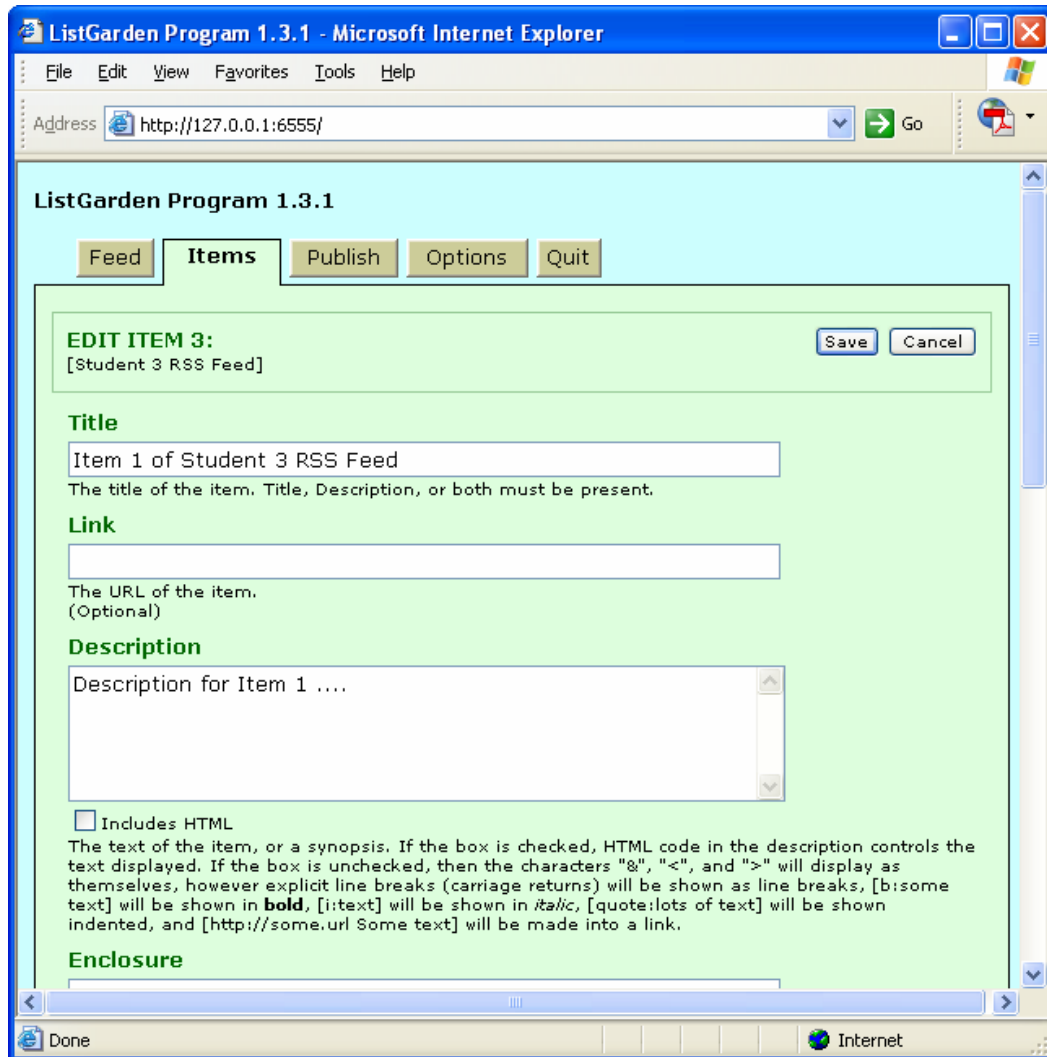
ListGarden Program 1.3.1 - Microsoft Internet Explorer

File Edit View Favorites Tools Help

Address http://127.0.0.1:6555/ Go

ListGarden Program 1.3.1

Feed Items Publish Options Quit

EDIT ITEM 3:
[Student 3 RSS Feed]

Save Cancel

Title

Item 1 of Student 3 RSS Feed

The title of the item. Title, Description, or both must be present.

Link

The URL of the item.
(Optional)

Description

Description for Item 1 ....

Includes HTML

The text of the item, or a synopsis. If the box is checked, HTML code in the description controls the text displayed. If the box is unchecked, then the characters "&", "<", and ">" will display as themselves, however explicit line breaks (carriage returns) will be shown as line breaks, [b:some text] will be shown in **bold**, [i:text] will be shown in *italic*, [quote:lots of text] will be shown indented, and [http://some.url Some text] will be made into a link.

Enclosure

Done Internet